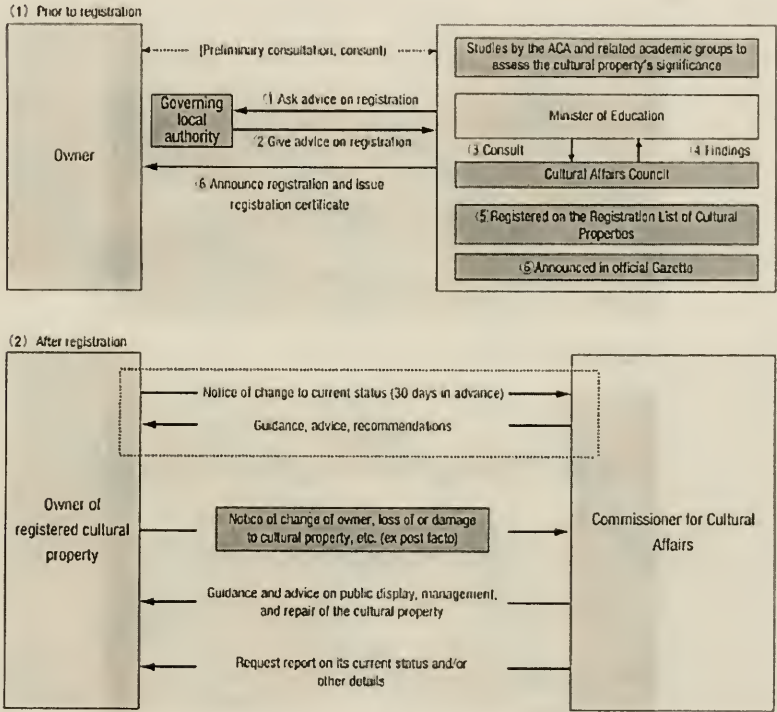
(1) Prior to registration

Owner

(Preliminary consultation, consent)

Studies by the ACA and related academic groups to assess the cultural property's significance

Governing local authority

(1) Ask advice on registration

(2) Give advice on registration

Minister of Education

(3) Consult

(4) Findings

Cultural Affairs Council

(6) Announce registration and issue registration certificate

(5) Registered on the Registration List of Cultural Properties

(6) Announced in official Gazette

(2) After registration

Owner of registered cultural property

Notice of change to current status (30 days in advance)

Guidance, advice, recommendations

Notice of change of owner, loss of or damage to cultural property, etc. (ex post facto)

Guidance and advice on public display, management, and repair of the cultural property

Request report on its current status and/or other details

Commissioner for Cultural Affairs